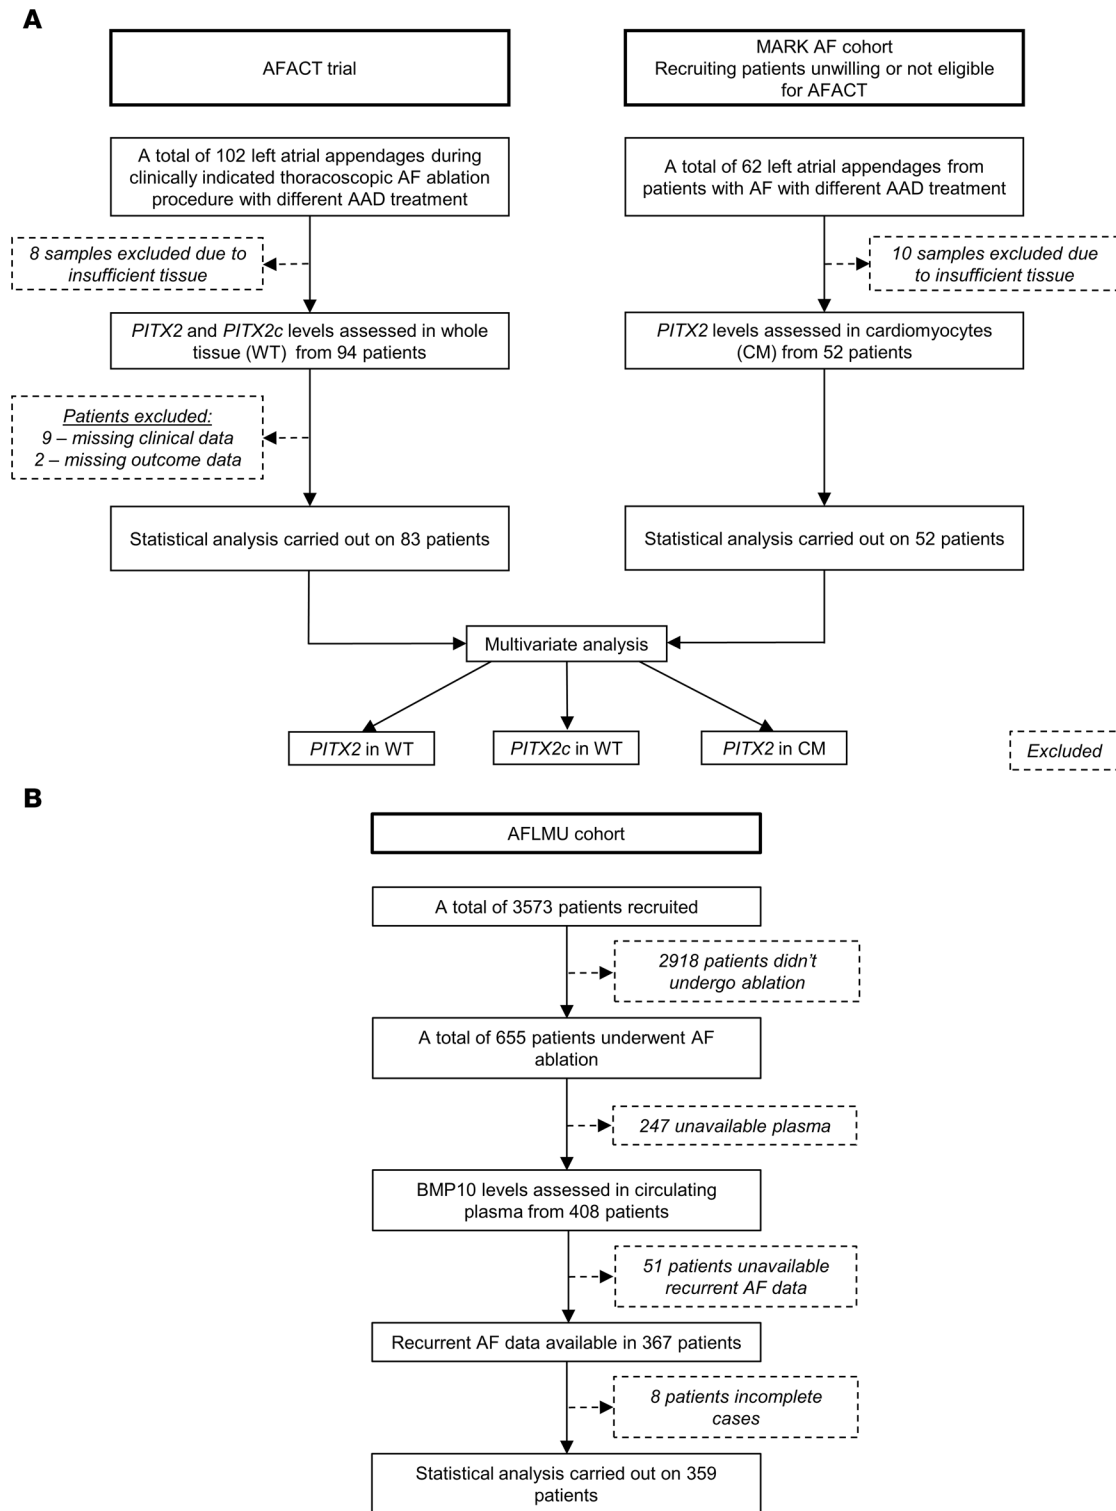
A

AFACT trial

MARK AF cohort
Recruiting patients unwilling or not eligible for AFACT

A total of 102 left atrial appendages during clinically indicated thoracoscopic AF ablation procedure with different AAD treatment

A total of 62 left atrial appendages from patients with AF with different AAD treatment

8 samples excluded due to insufficient tissue

10 samples excluded due to insufficient tissue

PITX2 and PITX2c levels assessed in whole tissue (WT) from 94 patients

PITX2 levels assessed in cardiomyocytes (CM) from 52 patients

Patients excluded:
9 – missing clinical data
2 – missing outcome data

Statistical analysis carried out on 83 patients

Statistical analysis carried out on 52 patients

Multivariate analysis

PITX2 in WT

PITX2c in WT

PITX2 in CM

Excluded

B

AFLMU cohort

A total of 3573 patients recruited

2918 patients didn't undergo ablation

A total of 655 patients underwent AF ablation

247 unavailable plasma

BMP10 levels assessed in circulating plasma from 408 patients

51 patients unavailable recurrent AF data

Recurrent AF data available in 367 patients

8 patients incomplete cases

Statistical analysis carried out on 359 patients